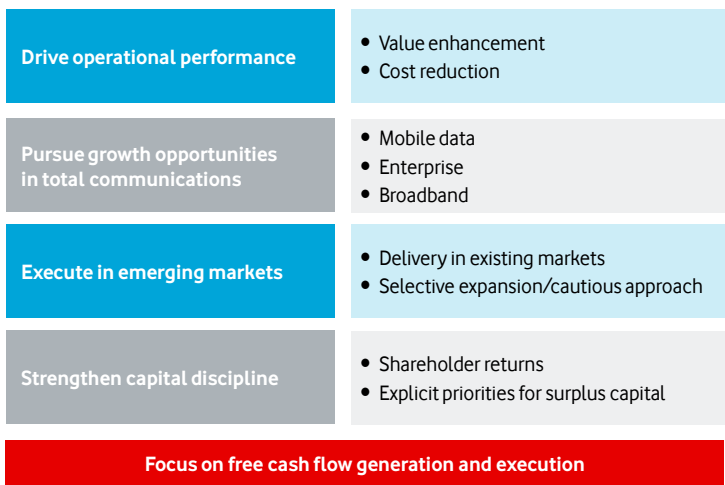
Drive operational performance

- Value enhancement
- Cost reduction

Pursue growth opportunities in total communications

- Mobile data
- Enterprise
- Broadband

Execute in emerging markets

- Delivery in existing markets
- Selective expansion/cautious approach

Strengthen capital discipline

- Shareholder returns
- Explicit priorities for surplus capital

Focus on free cash flow generation and execution